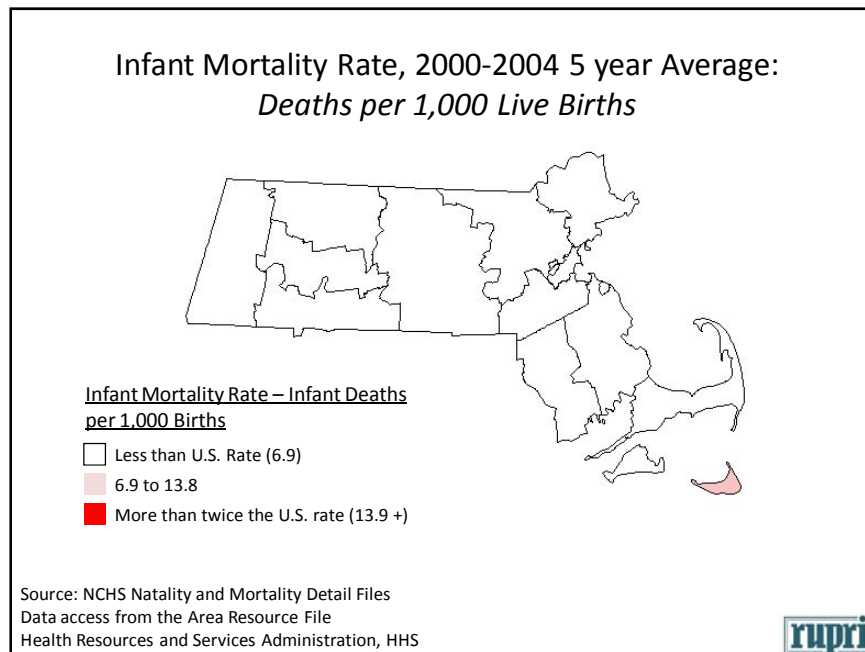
Infant Mortality Rate, 2000-2004 5 year Average:
*Deaths per 1,000 Live Births*

Infant Mortality Rate – Infant Deaths per 1,000 Births

Less than U.S. Rate (6.9)

6.9 to 13.8

More than twice the U.S. rate (13.9 +)

Source: NCHS Natality and Mortality Detail Files
Data access from the Area Resource File
Health Resources and Services Administration, HHS

rupri